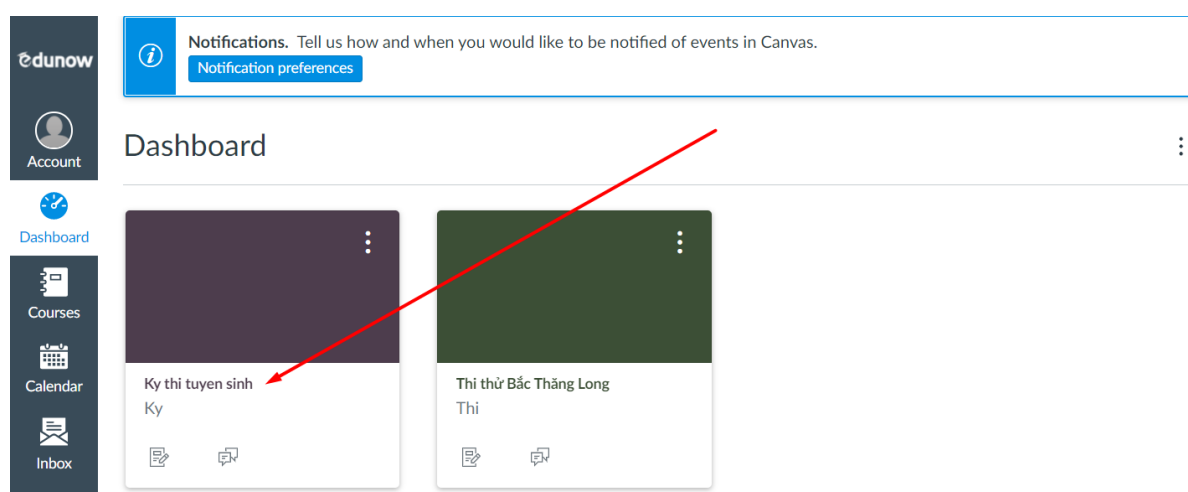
edunow

Account

Dashboard

Courses

Calendar

Inbox

Notifications. Tell us how and when you would like to be notified of events in Canvas.

Notification preferences

Dashboard

Ky thi tuyen sinh
Ky

Thi thử Bắc Thăng Long
Thi